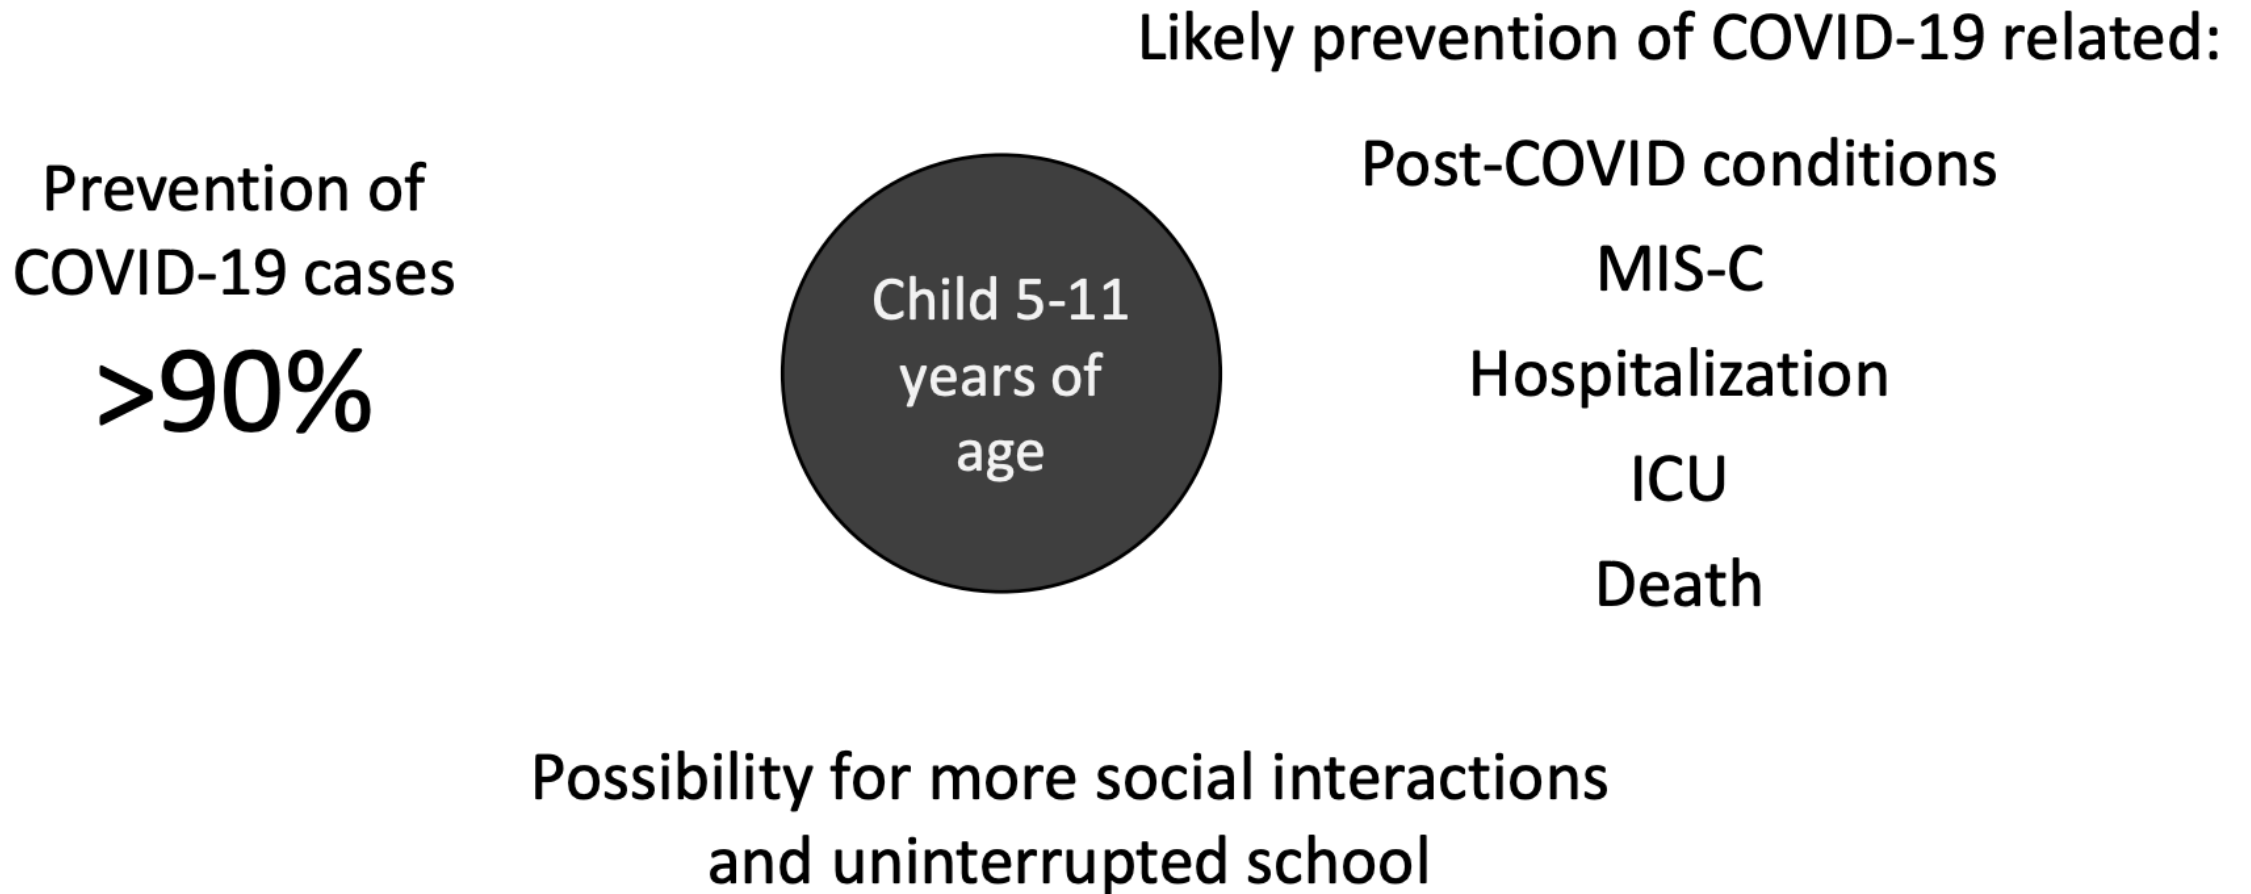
Likely prevention of COVID-19 related:

Prevention of COVID-19 cases
>90%

Child 5-11 years of age

Post-COVID conditions
MIS-C
Hospitalization
ICU
Death

Possibility for more social interactions and uninterrupted school